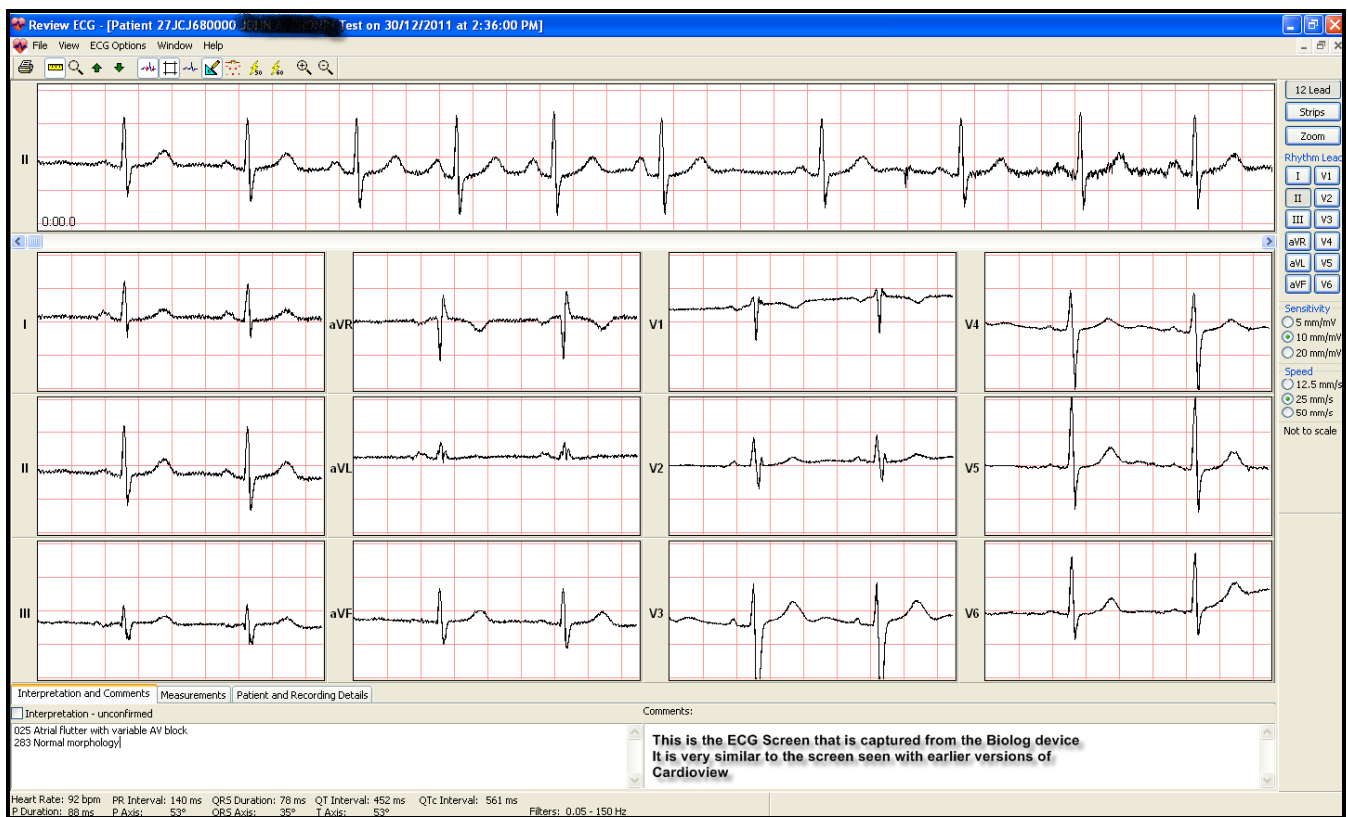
Review ECG - [Patient 27JCJ680000 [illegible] Test on 30/12/2011 at 2:36:00 PM]

File View ECG Options Window Help

12 Lead
Strips
Zoom
Rhythm Lead
I V1
II V2
III V3
aVR V4
aVL V5
aVF V6
Sensitivity
5 mm/mV
10 mm/mV
20 mm/mV
Speed
12.5 mm/s
25 mm/s
50 mm/s
Not to scale

II
0:00.0

I
aVR
V1
V4
II
aVL
V2
V5
III
aVF
V3
V6

Interpretation and Comments | Measurements | Patient and Recording Details

Interpretation - unconfirmed
025 Atrial flutter with variable AV block
283 Normal morphology

Comments:
This is the ECG Screen that is captured from the Biolog device
It is very similar to the screen seen with earlier versions of Cardioview

Heart Rate: 92 bpm PR Interval: 140 ms QRS Duration: 78 ms QT Interval: 452 ms QTc Interval: 561 ms
P Duration: 88 ms P Axis: 53° QRS Axis: 35° T Axis: 53° Filters: 0.05 - 150 Hz